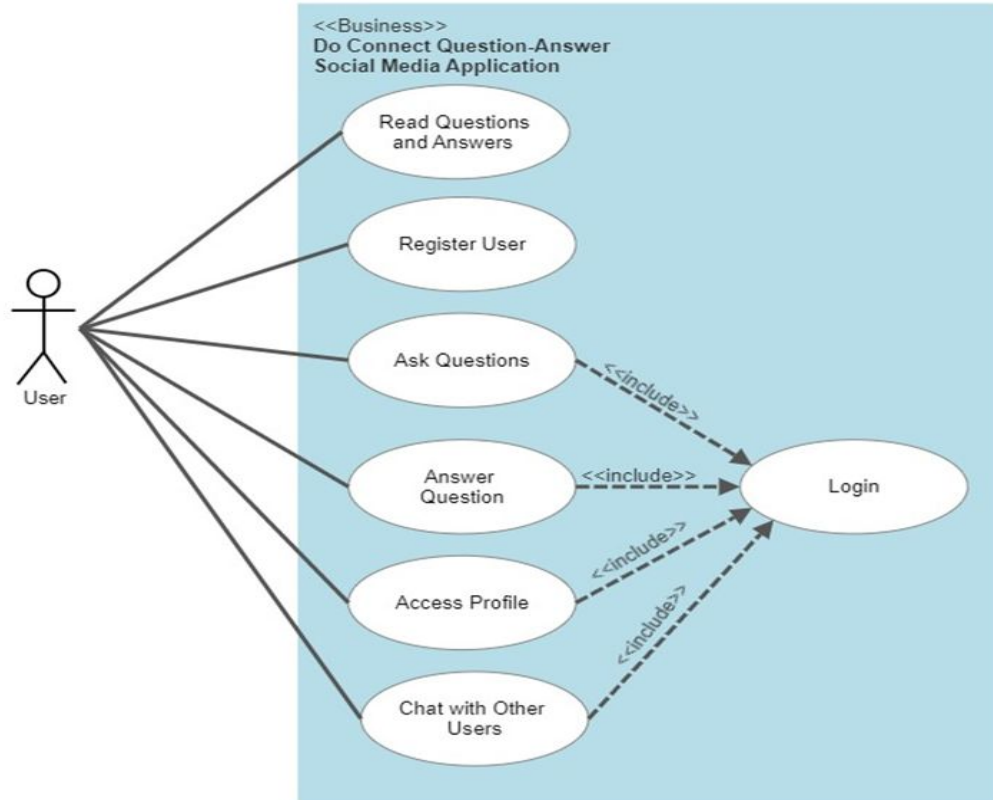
<<Business>>
Do Connect Question-Answer Social Media Application

User

Read Questions and Answers

Register User

Ask Questions

<<include>>

Answer Question

<<include>>

Login

<<include>>

Access Profile

<<include>>

Chat with Other Users